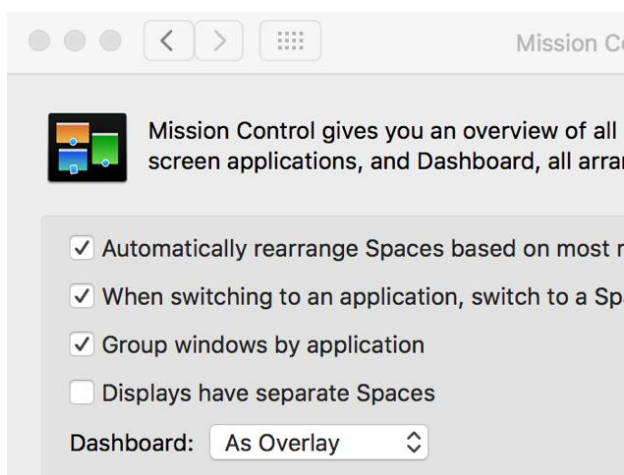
Mission Co

Mission Control gives you an overview of all screen applications, and Dashboard, all arra

✓ Automatically rearrange Spaces based on most r

✓ When switching to an application, switch to a Sp

✓ Group windows by application

Displays have separate Spaces

Dashboard: As Overlay